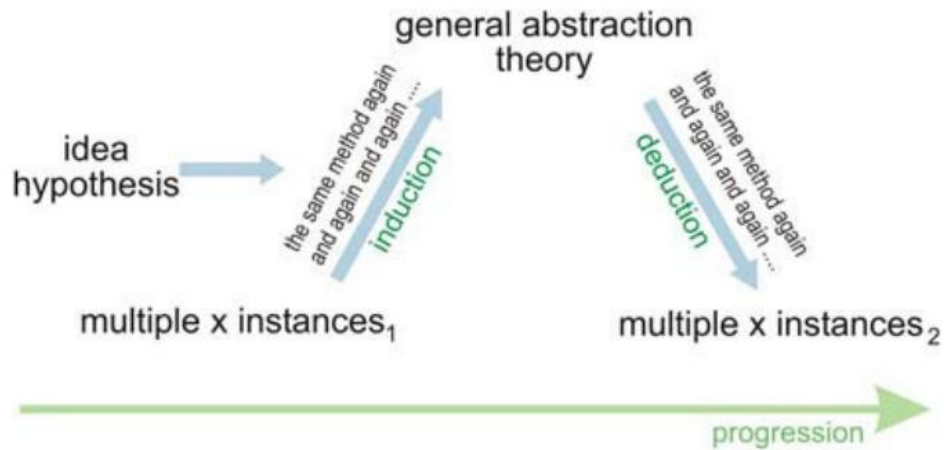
general abstraction theory

idea hypothesis

the same method again and again and again ...

induction

deduction

the same method again and again and again ...

multiple x instances$_1$

multiple x instances$_2$

progression